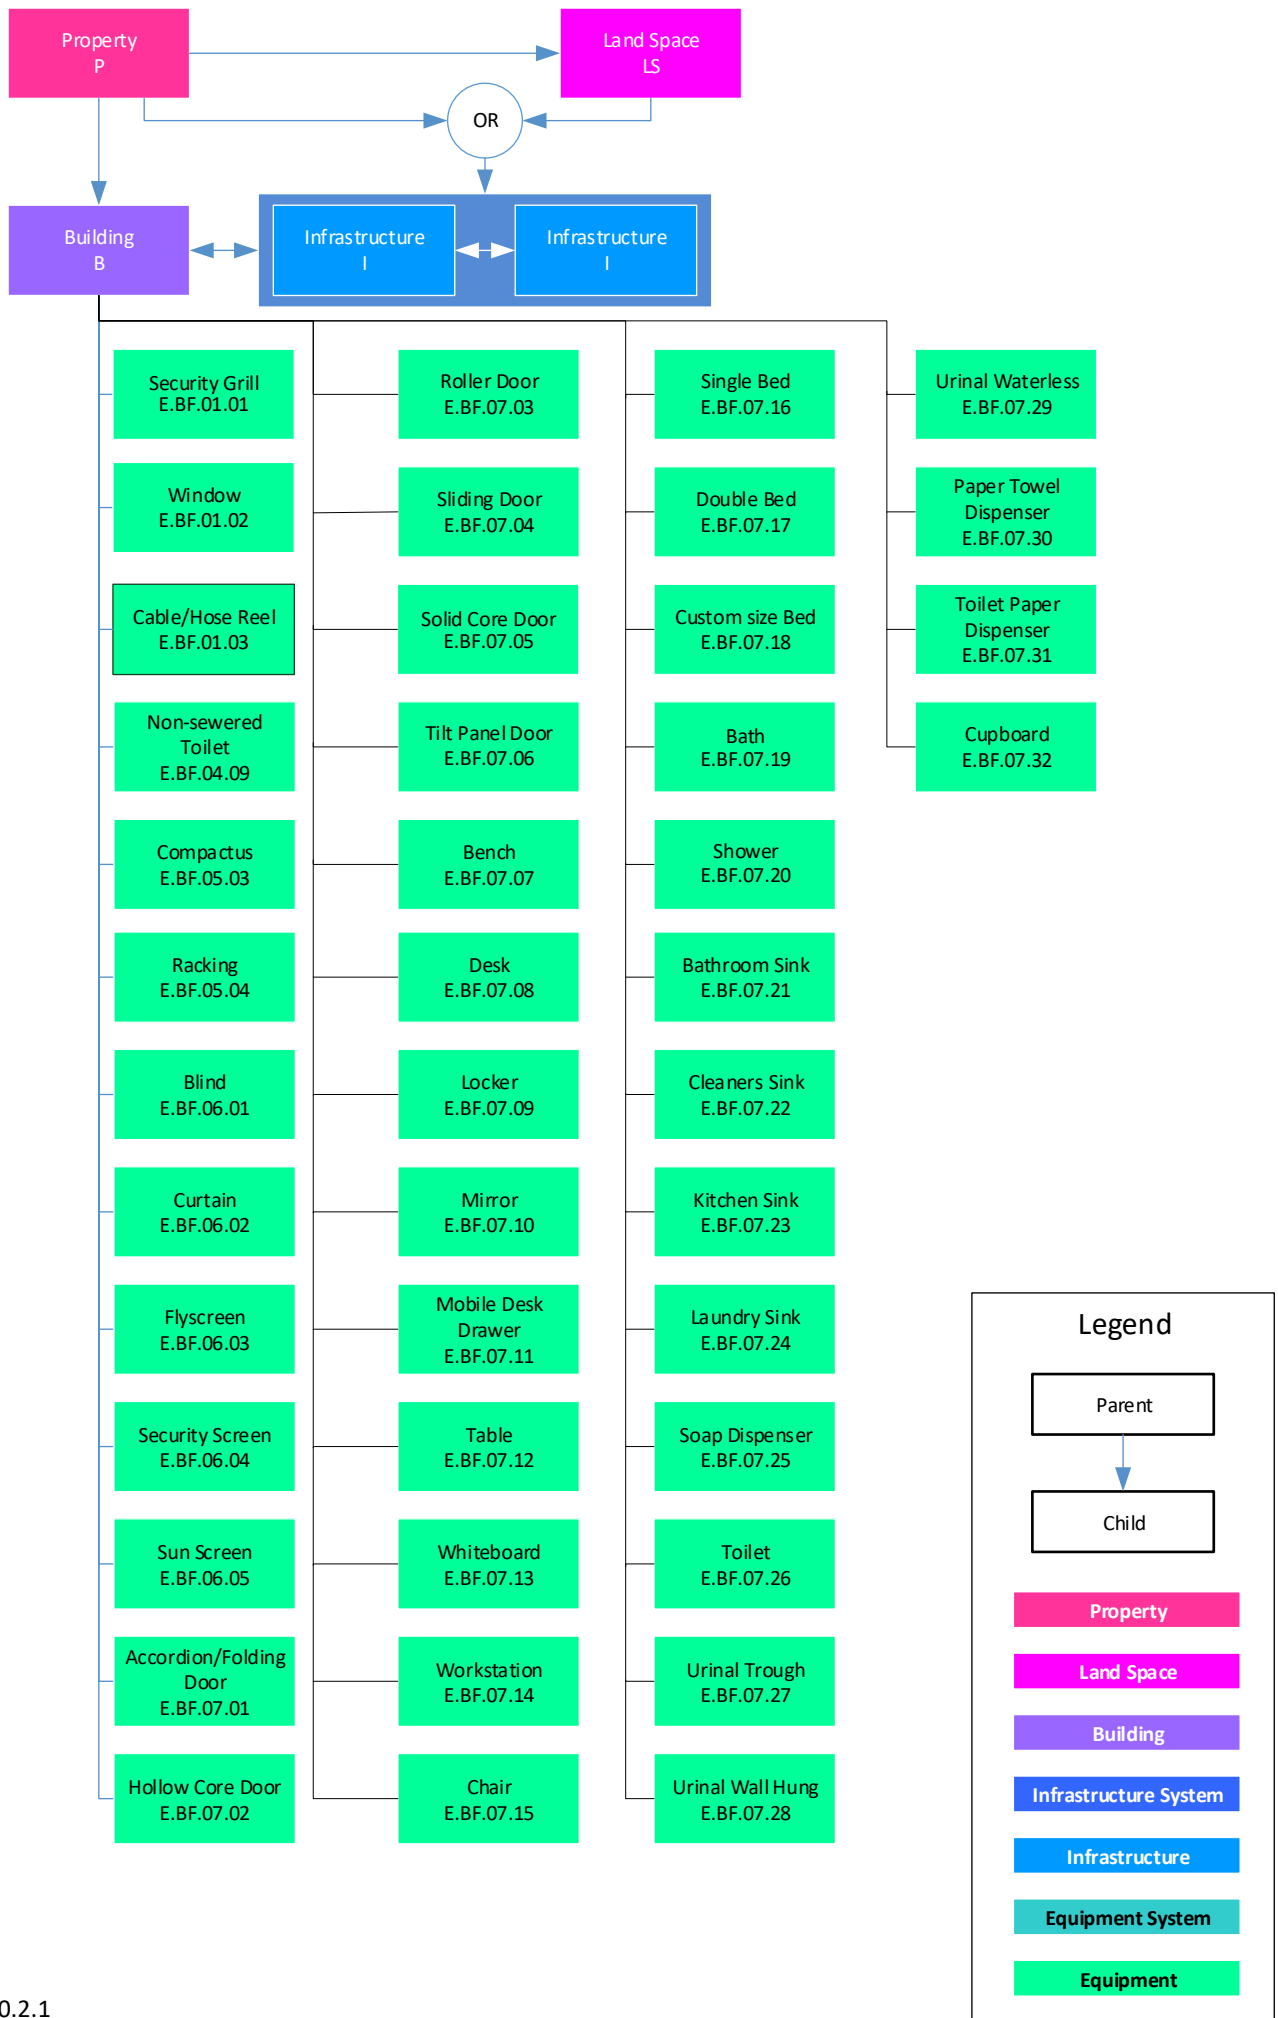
Property
P

Land Space
LS

OR

Building
B

Infrastructure
I

Infrastructure
I

Security Grill
E.BF.01.01

Window
E.BF.01.02

Cable/Hose Reel
E.BF.01.03

Non-sewered Toilet
E.BF.04.09

Compactus
E.BF.05.03

Racking
E.BF.05.04

Blind
E.BF.06.01

Curtain
E.BF.06.02

Flyscreen
E.BF.06.03

Security Screen
E.BF.06.04

Sun Screen
E.BF.06.05

Accordion/Folding Door
E.BF.07.01

Hollow Core Door
E.BF.07.02

Roller Door
E.BF.07.03

Sliding Door
E.BF.07.04

Solid Core Door
E.BF.07.05

Tilt Panel Door
E.BF.07.06

Bench
E.BF.07.07

Desk
E.BF.07.08

Locker
E.BF.07.09

Mirror
E.BF.07.10

Mobile Desk Drawer
E.BF.07.11

Table
E.BF.07.12

Whiteboard
E.BF.07.13

Workstation
E.BF.07.14

Chair
E.BF.07.15

Single Bed
E.BF.07.16

Double Bed
E.BF.07.17

Custom size Bed
E.BF.07.18

Bath
E.BF.07.19

Shower
E.BF.07.20

Bathroom Sink
E.BF.07.21

Cleaners Sink
E.BF.07.22

Kitchen Sink
E.BF.07.23

Laundry Sink
E.BF.07.24

Soap Dispenser
E.BF.07.25

Toilet
E.BF.07.26

Urinal Trough
E.BF.07.27

Urinal Wall Hung
E.BF.07.28

Urinal Waterless
E.BF.07.29

Paper Towel Dispenser
E.BF.07.30

Toilet Paper Dispenser
E.BF.07.31

Cupboard
E.BF.07.32

Legend

Parent

Child

Property

Land Space

Building

Infrastructure System

Infrastructure

Equipment System

Equipment

0.2.1